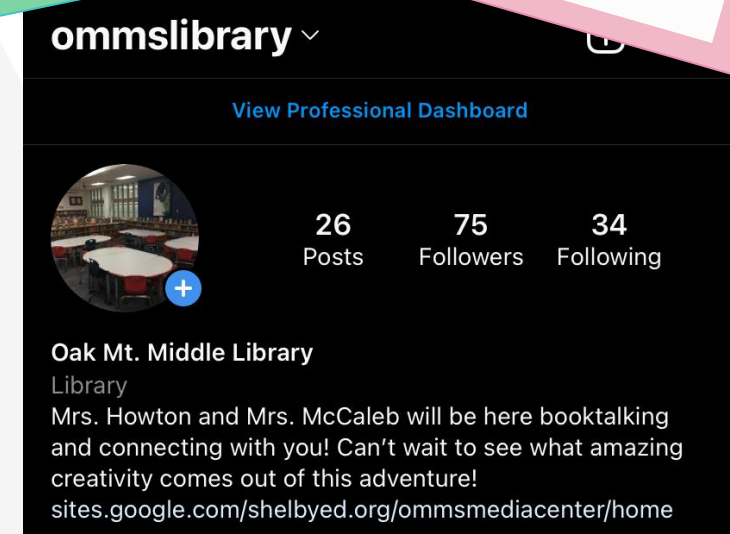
ommslibrary ⌄

View Professional Dashboard

26
Posts

75
Followers

34
Following

Oak Mt. Middle Library

Library

Mrs. Howton and Mrs. McCaleb will be here booktalking and connecting with you! Can't wait to see what amazing creativity comes out of this adventure!

sites.google.com/shelbyed.org/ommsmediacenter/home